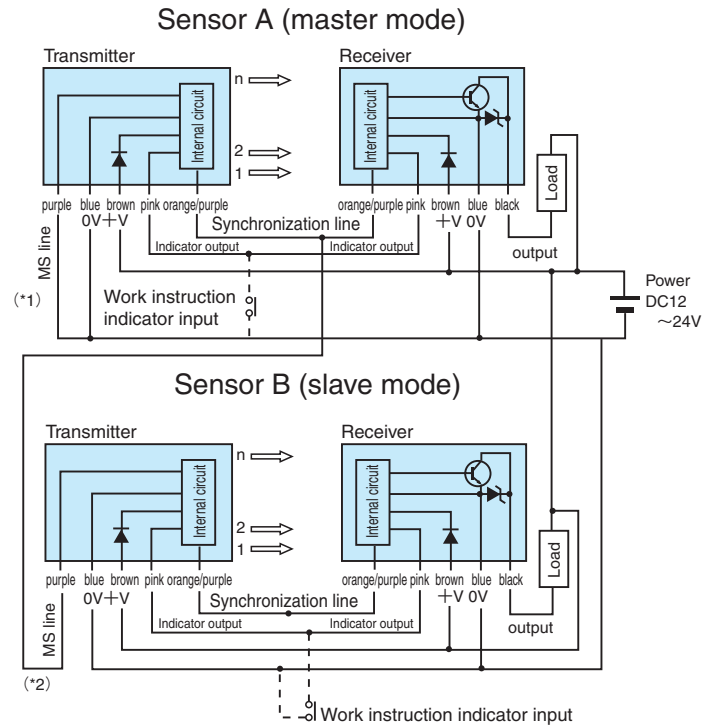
Sensor A (master mode)

Transmitter

Internal circuit

n

2

1

purple blue brown pink orange/purple

0V +V

Receiver

Internal circuit

orange/purple pink brown blue black

+V 0V

Load

output

Synchronization line

Indicator output

Indicator output

MS line

(*1)

Work instruction indicator input

Power DC12 ～24V

Sensor B (slave mode)

Transmitter

Internal circuit

n

2

1

purple blue brown pink orange/purple

0V +V

Receiver

Internal circuit

orange/purple pink brown blue black

+V 0V

Load

output

Synchronization line

Indicator output

Indicator output

MS line

(*2)

Work instruction indicator input